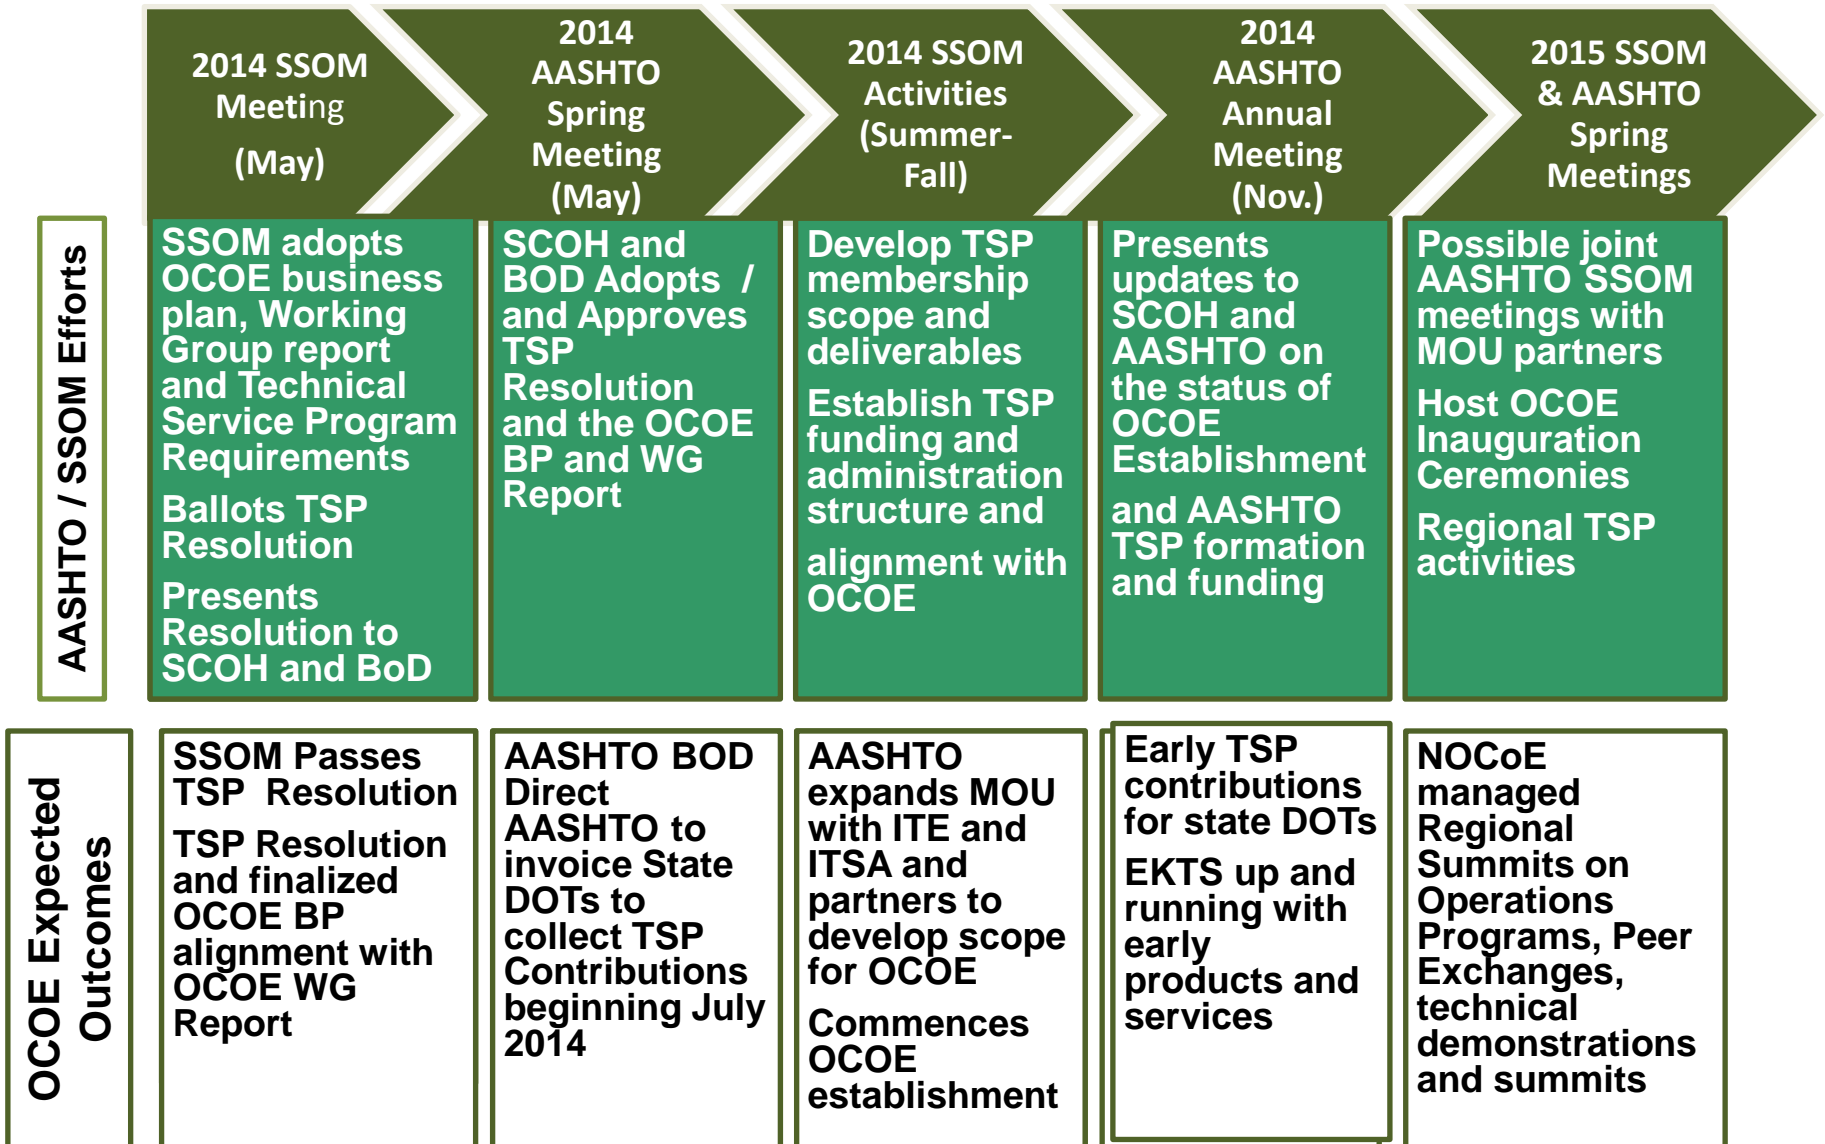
2014 SSOM Meeting (May)

2014 AASHTO Spring Meeting (May)

2014 SSOM Activities (Summer-Fall)

2014 AASHTO Annual Meeting (Nov.)

2015 SSOM & AASHTO Spring Meetings

AASHTO / SSOM Efforts

SSOM adopts OCOE business plan, Working Group report and Technical Service Program Requirements

Ballots TSP Resolution

Presents Resolution to SCOH and BoD

SCOH and BOD Adopts / and Approves TSP Resolution and the OCOE BP and WG Report

Develop TSP membership scope and deliverables

Establish TSP funding and administration structure and

alignment with OCOE

Presents updates to SCOH and AASHTO on the status of OCOE Establishment

and AASHTO TSP formation and funding

Possible joint AASHTO SSOM meetings with MOU partners

Host OCOE Inauguration Ceremonies

Regional TSP activities

OCOE Expected Outcomes

SSOM Passes TSP Resolution

TSP Resolution and finalized OCOE BP alignment with OCOE WG Report

AASHTO BOD Direct AASHTO to invoice State DOTs to collect TSP Contributions beginning July 2014

AASHTO expands MOU with ITE and ITSA and partners to develop scope for OCOE

Commences OCOE establishment

Early TSP contributions for state DOTs

EKTS up and running with early products and services

NOCoE managed Regional Summits on Operations Programs, Peer Exchanges, technical demonstrations and summits